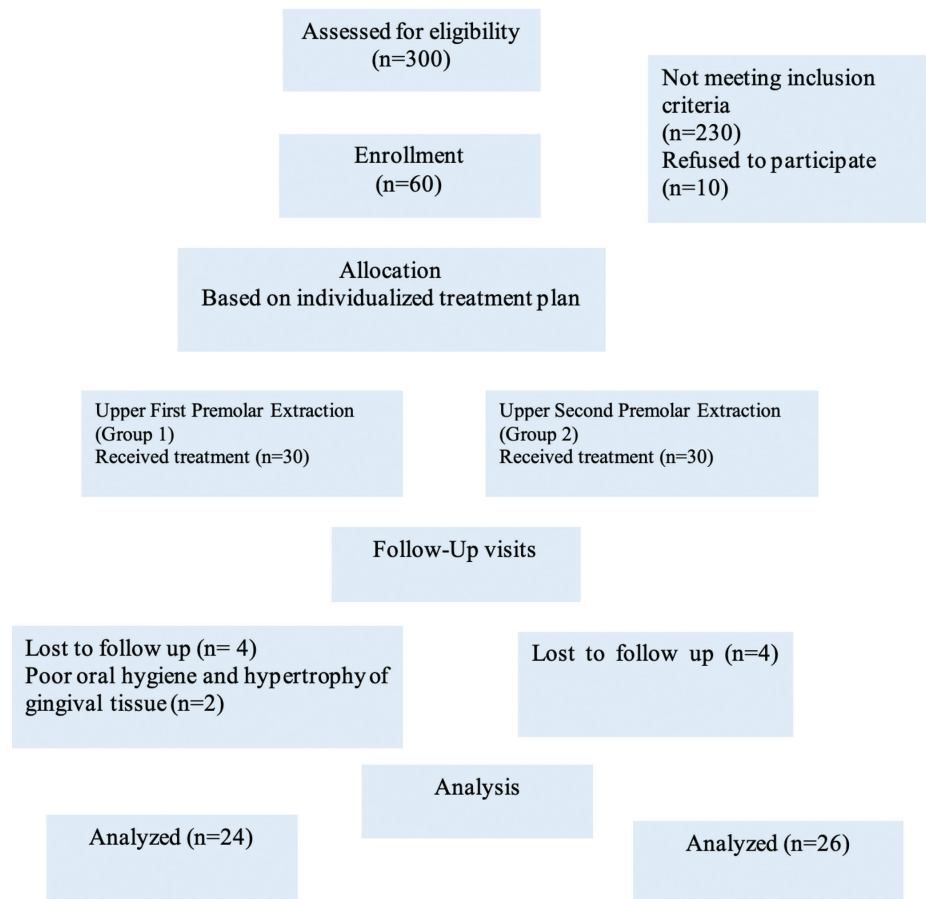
Assessed for eligibility
(n=300)

Not meeting inclusion criteria
(n=230)
Refused to participate
(n=10)

Enrollment
(n=60)

Allocation
Based on individualized treatment plan

Upper First Premolar Extraction
(Group 1)
Received treatment (n=30)

Upper Second Premolar Extraction
(Group 2)
Received treatment (n=30)

Follow-Up visits

Lost to follow up (n= 4)
Poor oral hygiene and hypertrophy of gingival tissue (n=2)

Lost to follow up (n=4)

Analysis

Analyzed (n=24)

Analyzed (n=26)